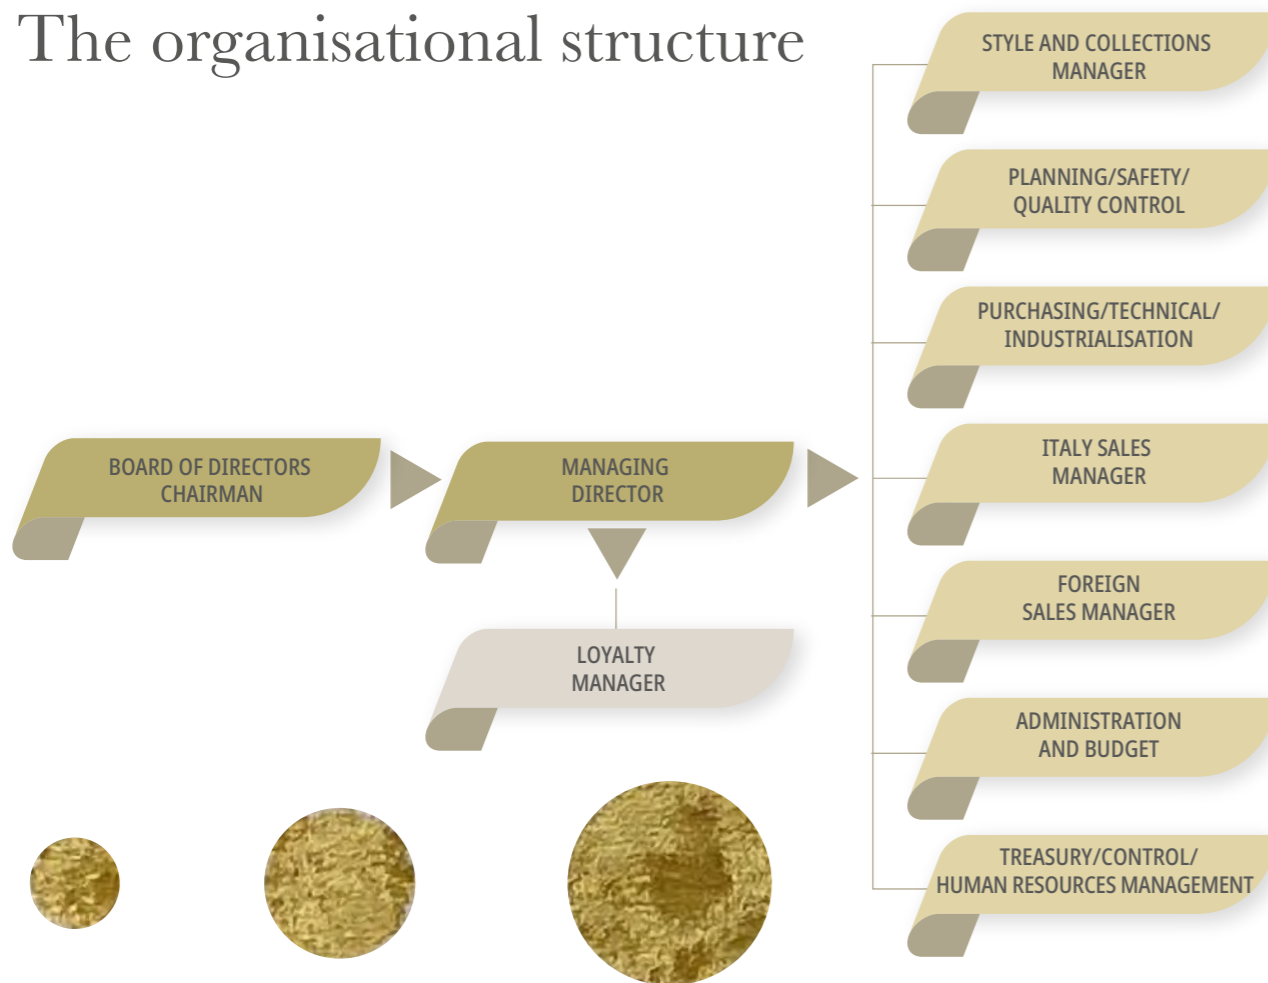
The organisational structure

BOARD OF DIRECTORS CHAIRMAN

MANAGING DIRECTOR

LOYALTY MANAGER

STYLE AND COLLECTIONS MANAGER

PLANNING/SAFETY/ QUALITY CONTROL

PURCHASING/TECHNICAL/ INDUSTRIALISATION

ITALY SALES MANAGER

FOREIGN SALES MANAGER

ADMINISTRATION AND BUDGET

TREASURY/CONTROL/ HUMAN RESOURCES MANAGEMENT